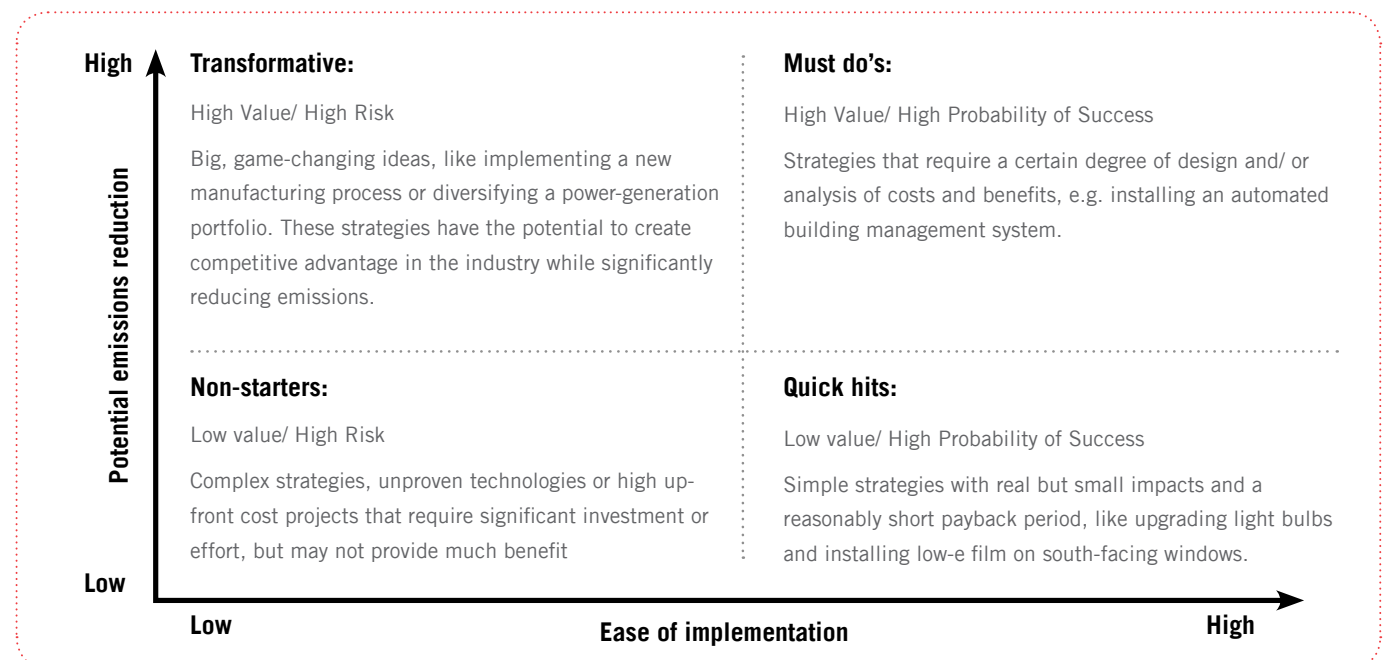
High

Potential emissions reduction

Low

**Transformative:**

High Value/ High Risk

Big, game-changing ideas, like implementing a new manufacturing process or diversifying a power-generation portfolio. These strategies have the potential to create competitive advantage in the industry while significantly reducing emissions.

**Must do's:**

High Value/ High Probability of Success

Strategies that require a certain degree of design and/ or analysis of costs and benefits, e.g. installing an automated building management system.

**Non-starters:**

Low value/ High Risk

Complex strategies, unproven technologies or high upfront cost projects that require significant investment or effort, but may not provide much benefit

**Quick hits:**

Low value/ High Probability of Success

Simple strategies with real but small impacts and a reasonably short payback period, like upgrading light bulbs and installing low-e film on south-facing windows.

Low

Ease of implementation

High